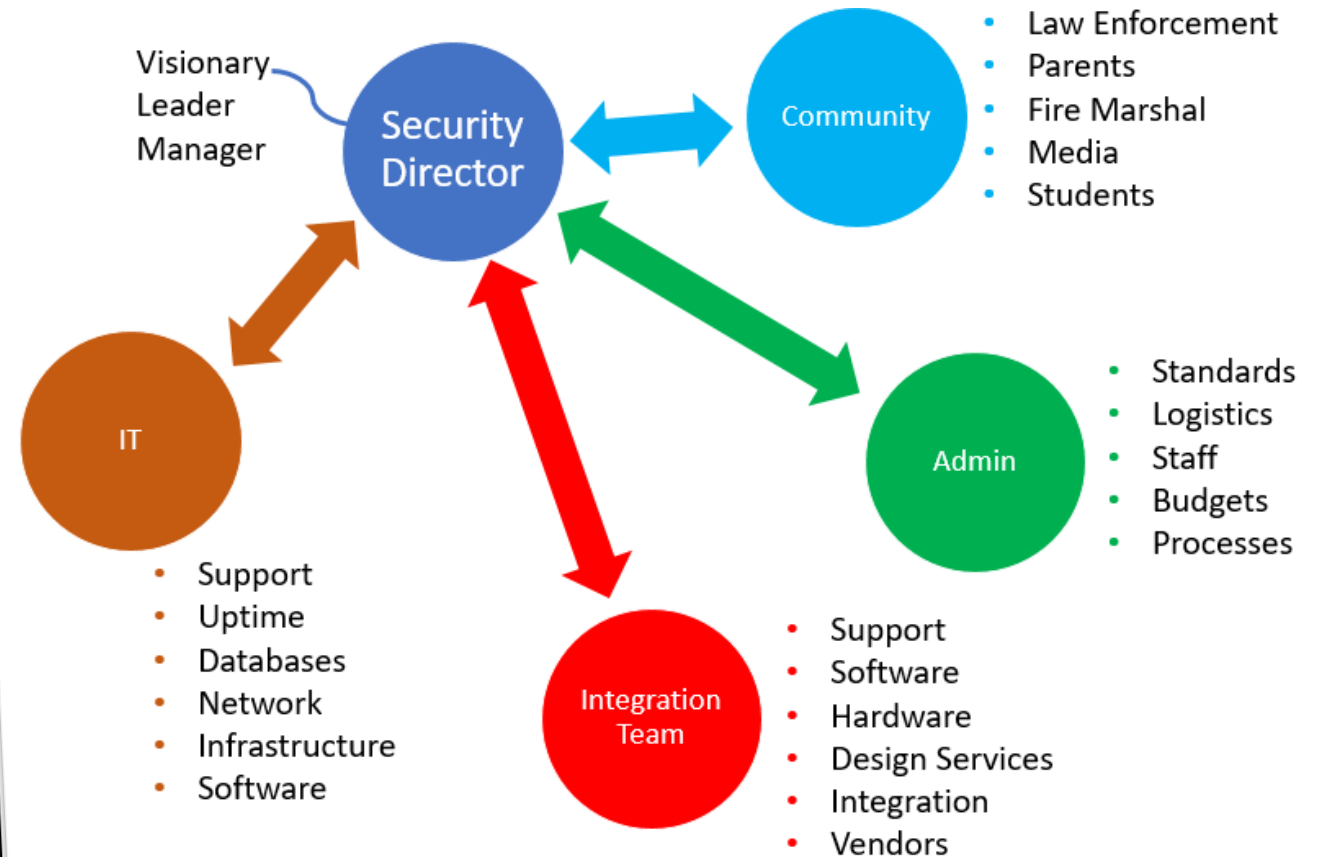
Visionary
Leader
Manager

Security Director

Community

- Law Enforcement
- Parents
- Fire Marshal
- Media
- Students

IT

- Support
- Uptime
- Databases
- Network
- Infrastructure
- Software

Admin

- Standards
- Logistics
- Staff
- Budgets
- Processes

Integration Team

- Support
- Software
- Hardware
- Design Services
- Integration
- Vendors